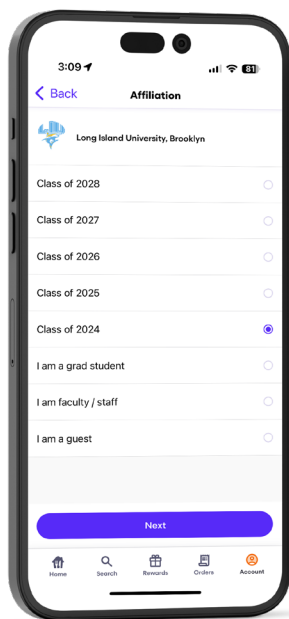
3:09
81

Back
Affiliation

Long Island University, Brooklyn

Class of 2028

Class of 2027

Class of 2026

Class of 2025

Class of 2024

I am a grad student

I am faculty / staff

I am a guest

Next

Home
Search
Rewards
Orders
Account